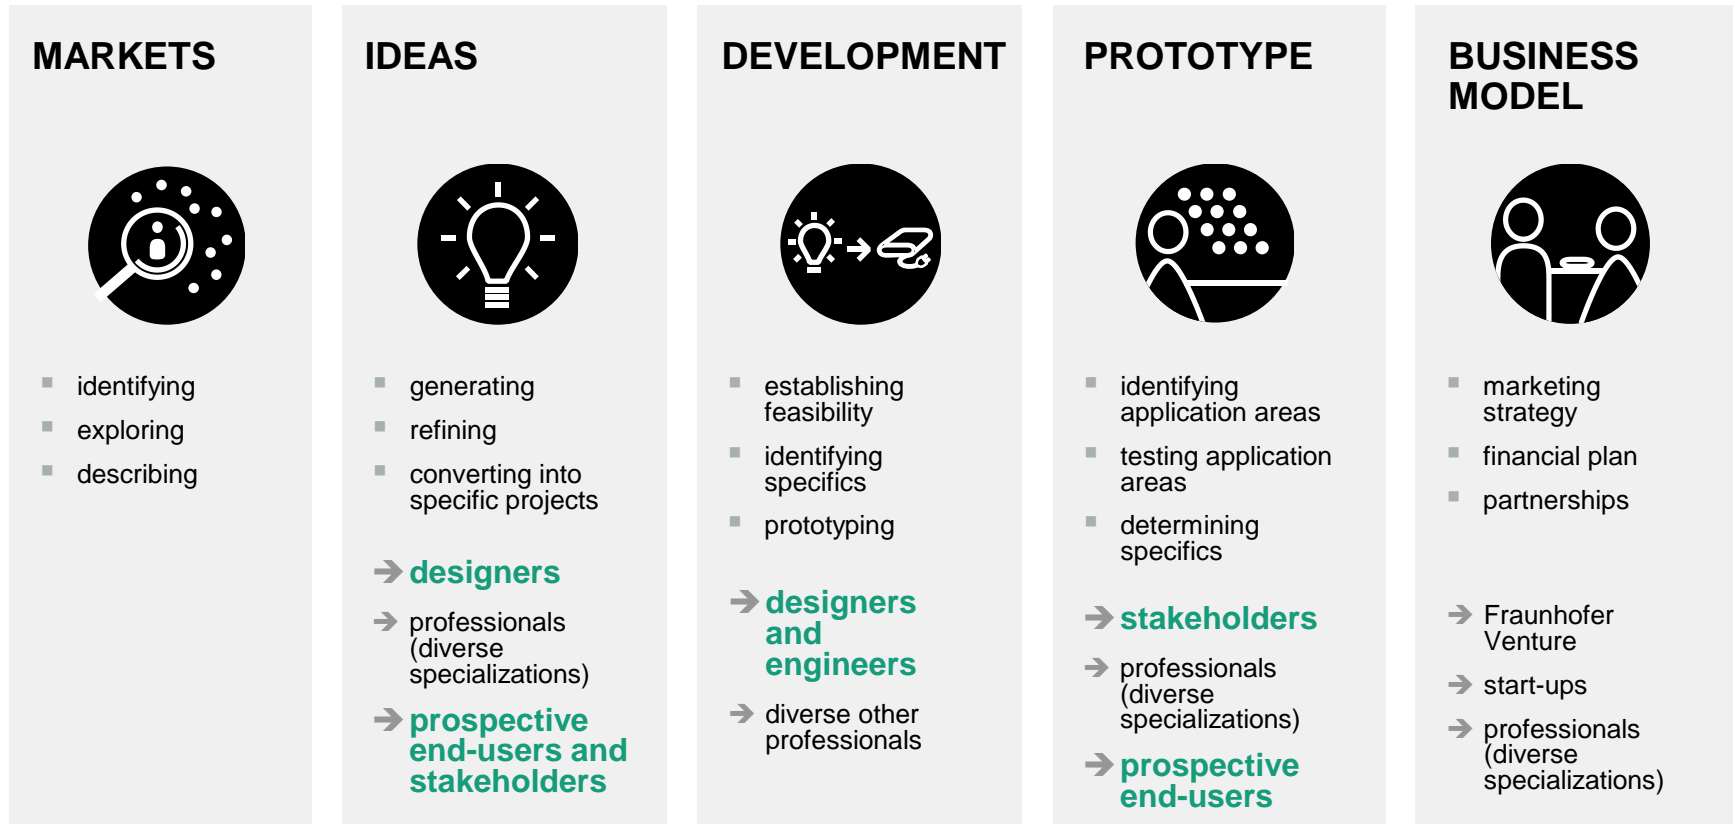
MARKETS

identifying
exploring
describing

IDEAS

generating
refining
converting into specific projects

designers

professionals (diverse specializations)

prospective end-users and stakeholders

DEVELOPMENT

establishing feasibility
identifying specifics
prototyping

designers and engineers

diverse other professionals

PROTOTYPE

identifying application areas
testing application areas
determining specifics

stakeholders

professionals (diverse specializations)

prospective end-users

BUSINESS MODEL

marketing strategy
financial plan
partnerships

Fraunhofer Venture

start-ups

professionals (diverse specializations)